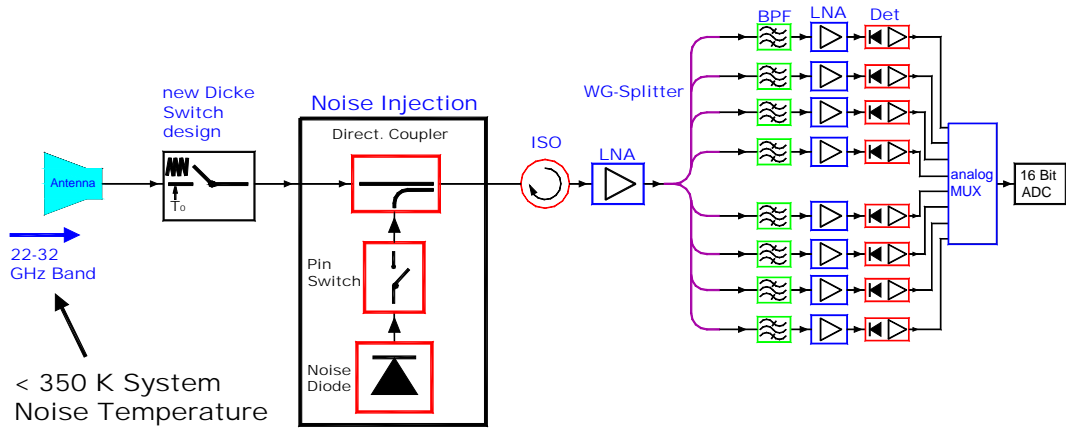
BPF LNA Det

WG-Splitter

new Dicke Switch design

Noise Injection

Direct. Coupler

ISO

LNA

Antenna

$T_0$

analog MUX

16 Bit ADC

22-32 GHz Band

Pin Switch

Noise Diode

< 350 K System Noise Temperature